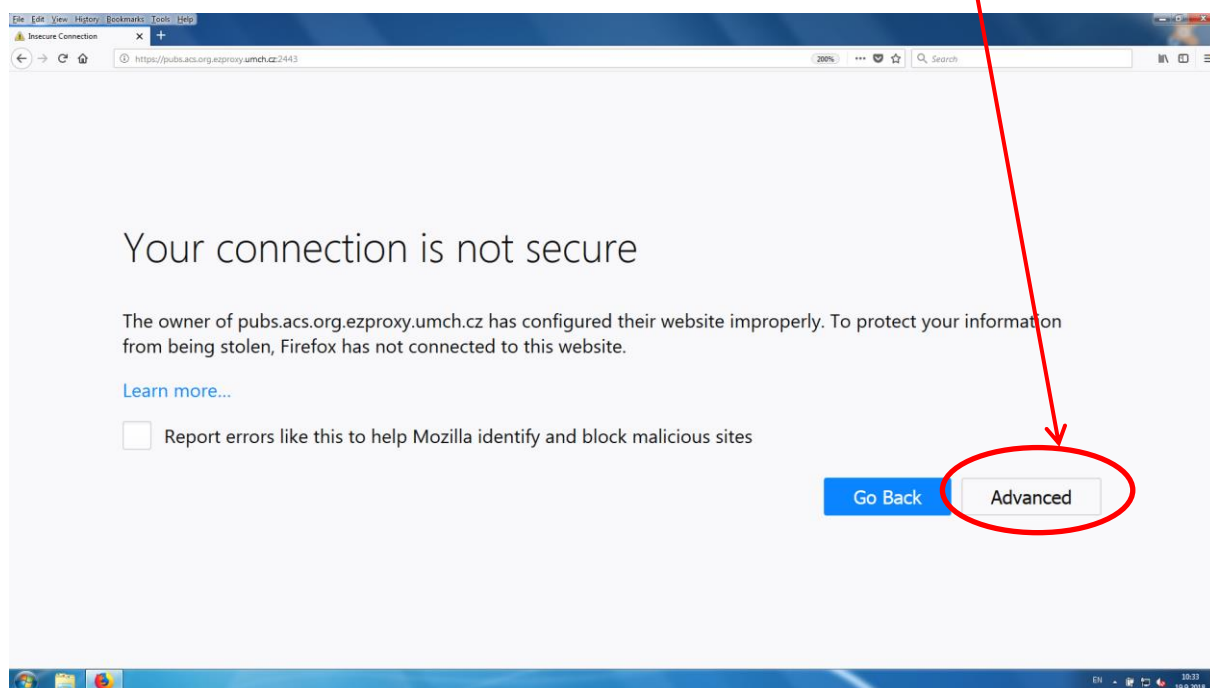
File Edit View History Bookmarks Tools Help

Insecure Connection

https://pubs.acs.org.ezproxy.umch.cz:2443

200%

Search

Your connection is not secure

The owner of pubs.acs.org.ezproxy.umch.cz has configured their website improperly. To protect your information from being stolen, Firefox has not connected to this website.

Learn more…

Report errors like this to help Mozilla identify and block malicious sites

Go Back

Advanced

EN

10:33
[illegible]